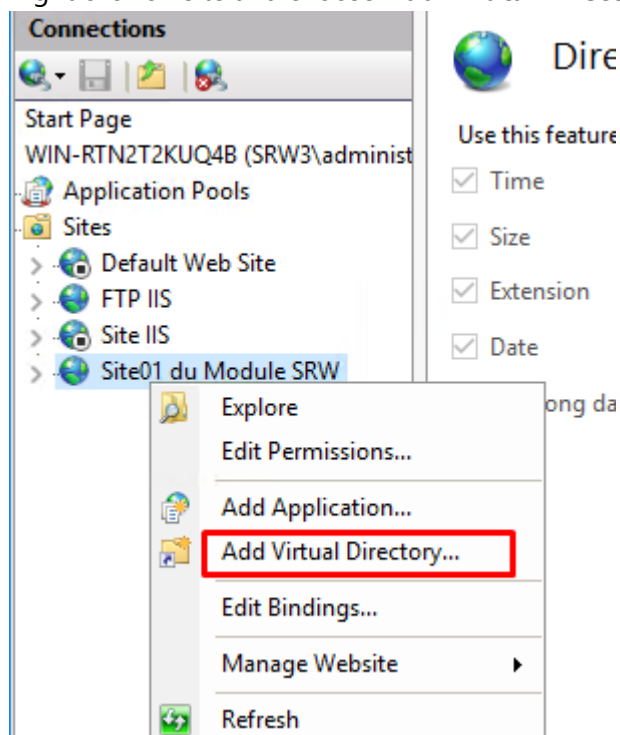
Connections

Start Page
WIN-RTN2T2KUQ4B (SRW3\administ
Application Pools
Sites
Default Web Site
FTP IIS
Site IIS
Site01 du Module SRW

Explore
Edit Permissions...
Add Application...
Add Virtual Directory...
Edit Bindings...
Manage Website
Refresh

Dire
Use this feature
Time
Size
Extension
Date
ong da